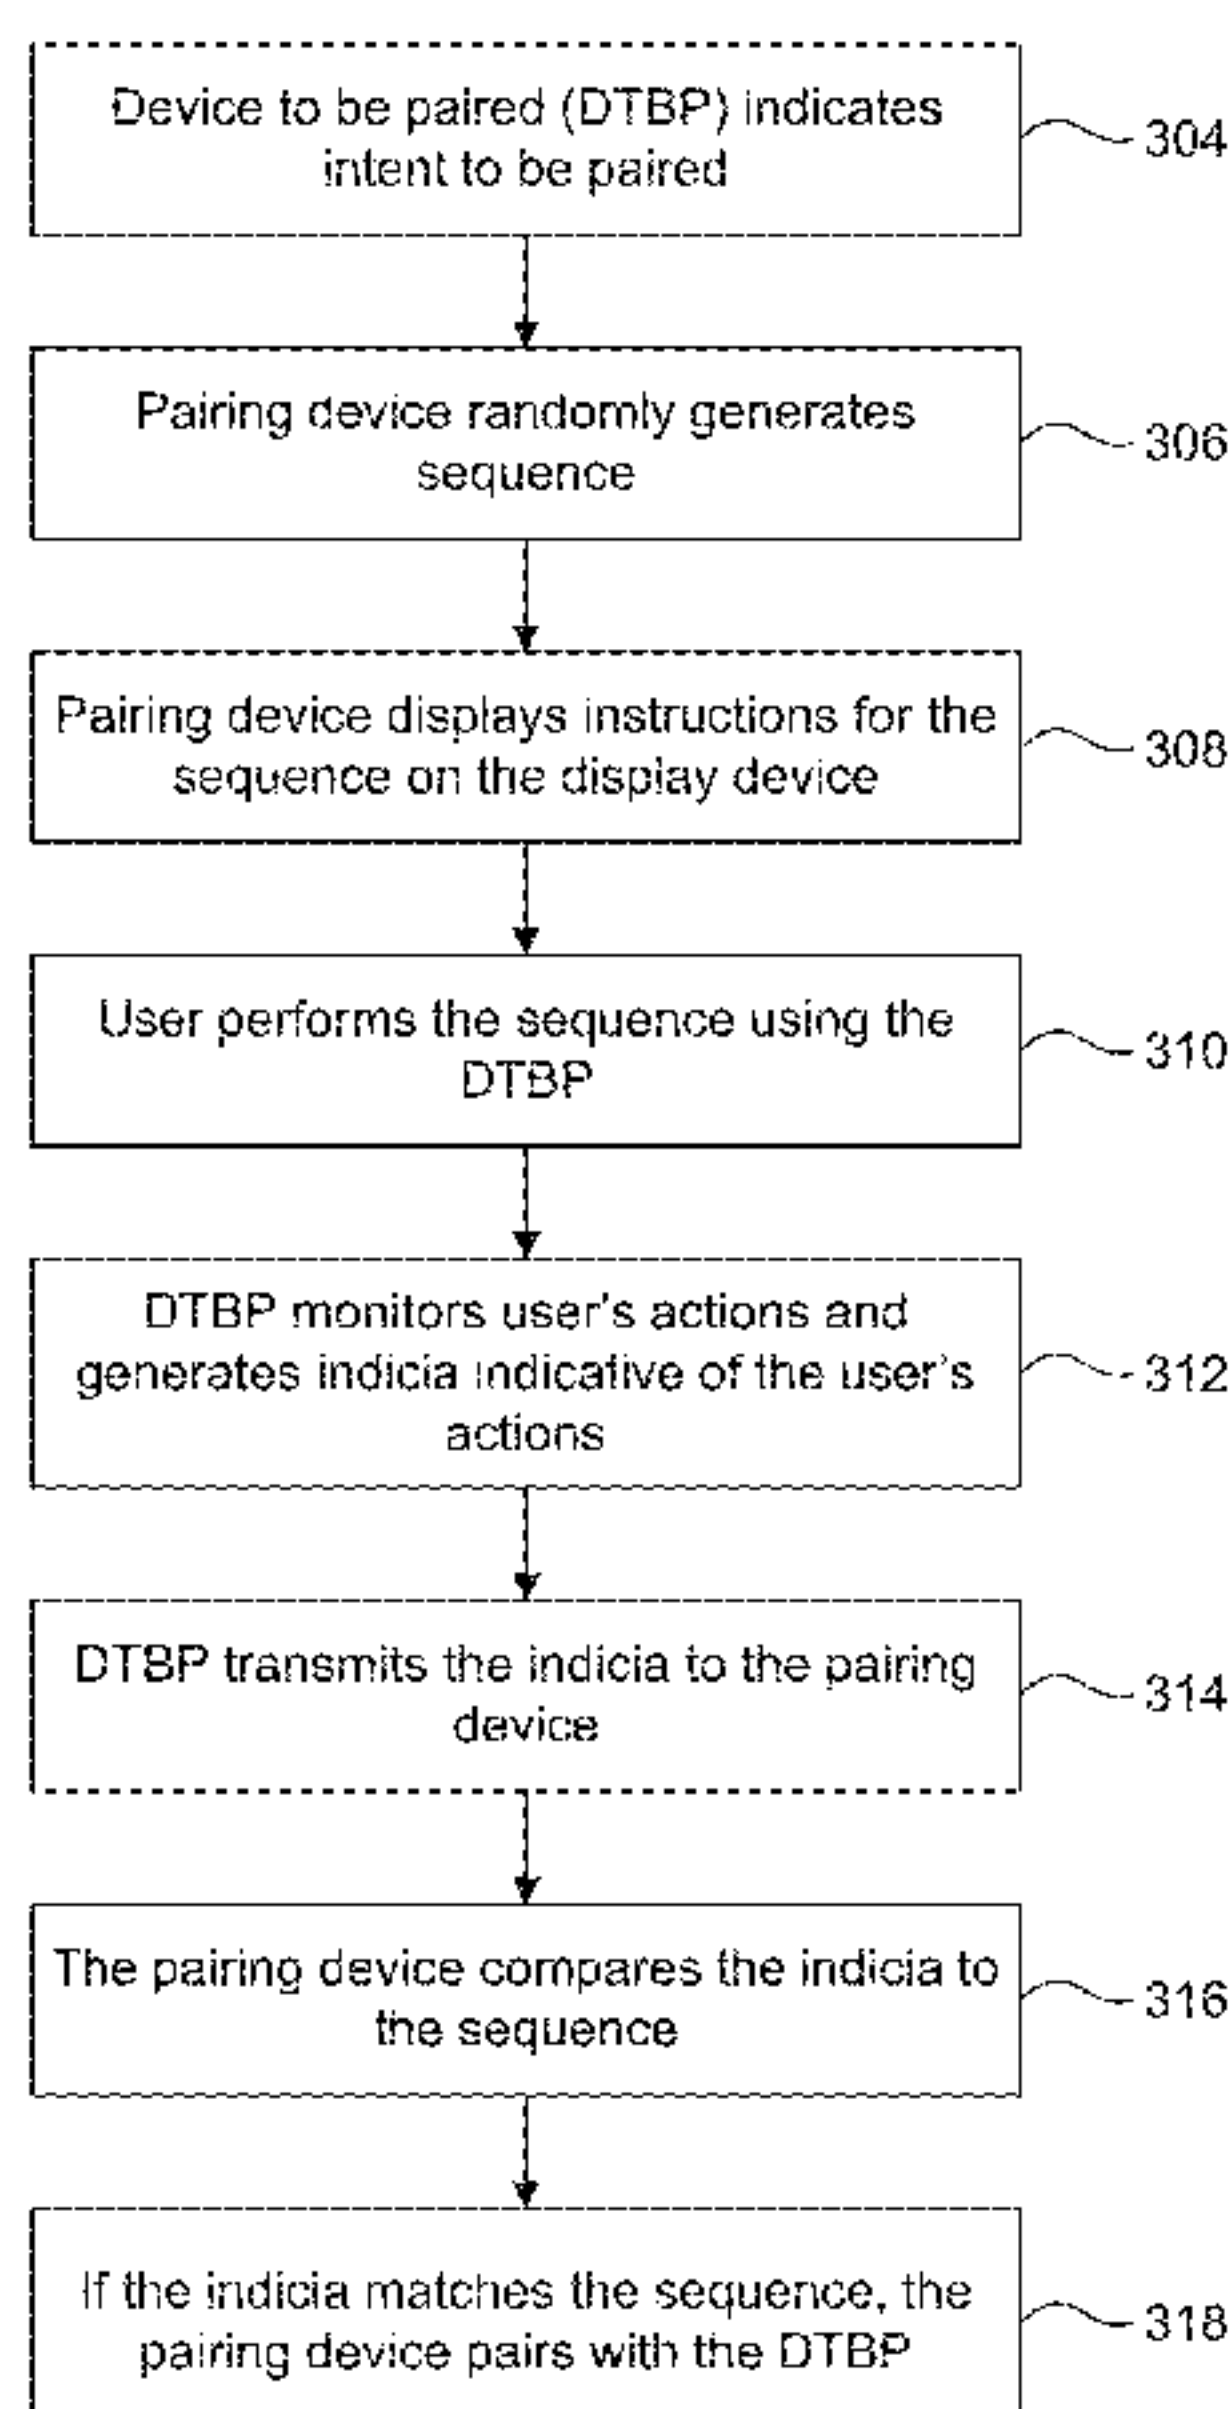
Device to be paired (DTBP) indicates intent to be paired

304

Pairing device randomly generates sequence

306

Pairing device displays instructions for the sequence on the display device

308

User performs the sequence using the DTBP

310

DTBP monitors user's actions and generates indicia indicative of the user's actions

312

DTBP transmits the indicia to the pairing device

314

The pairing device compares the indicia to the sequence

316

If the indicia matches the sequence, the pairing device pairs with the DTBP

318